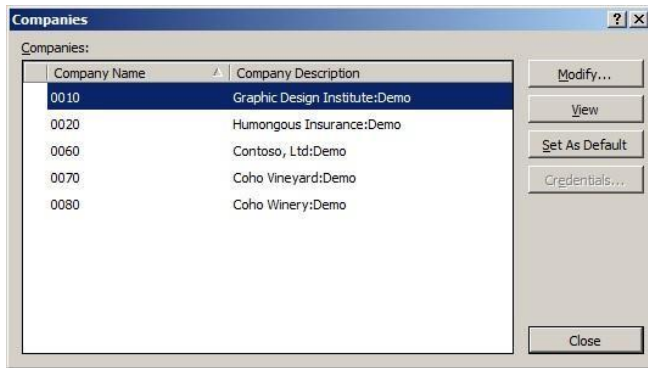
Companies

? X

Companies:

| Company Name | Company Description |
|---|---|
| 0010 | Graphic Design Institute:Demo |
| 0020 | Humongous Insurance:Demo |
| 0060 | Contoso, Ltd:Demo |
| 0070 | Coho Vineyard:Demo |
| 0080 | Coho Winery:Demo |

Modify...

View

Set As Default

Credentials...

Close